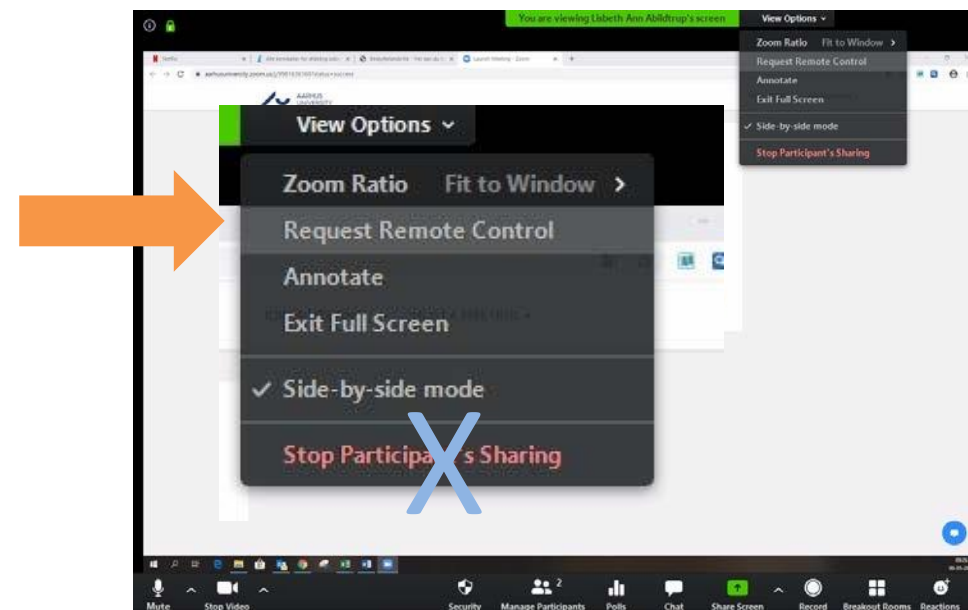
You are viewing Lisbeth Ann Abildtrup's screen

View Options

Zoom Ratio Fit to Window

Request Remote Control

Annotate

Exit Full Screen

Side-by-side mode

Stop Participant's Sharing

View Options

Zoom Ratio Fit to Window

Request Remote Control

Annotate

Exit Full Screen

Side-by-side mode

Stop Participa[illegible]s Sharing

X

Mute Stop Video Security Manage Participants 2 Polls Chat Share Screen Record Breakout Rooms Reactions